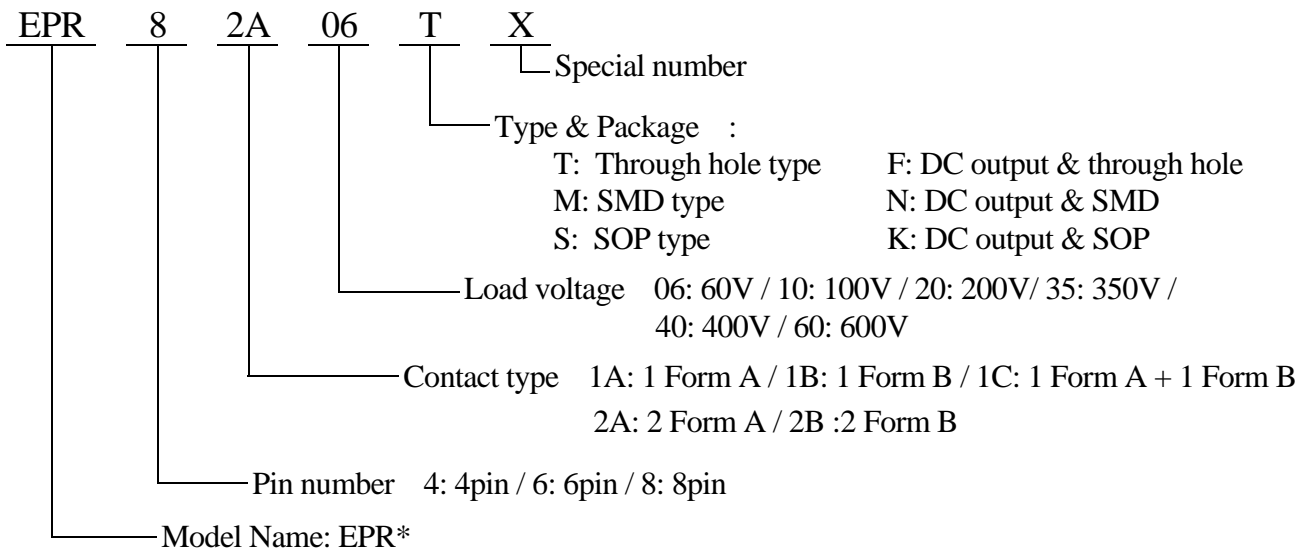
EPR 8 2A 06 T X

Special number

Type & Package :
T: Through hole type
M: SMD type
S: SOP type
F: DC output & through hole
N: DC output & SMD
K: DC output & SOP

Load voltage 06: 60V / 10: 100V / 20: 200V/ 35: 350V / 40: 400V / 60: 600V

Contact type 1A: 1 Form A / 1B: 1 Form B / 1C: 1 Form A + 1 Form B
2A: 2 Form A / 2B :2 Form B

Pin number 4: 4pin / 6: 6pin / 8: 8pin

Model Name: EPR*